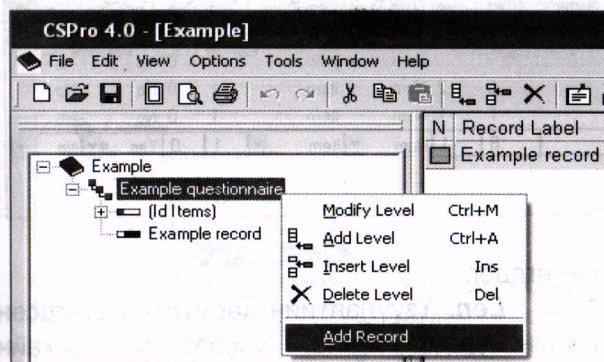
CSPro 4.0 - [Example]

File Edit View Options Tools Window Help

N Record Label

Example record

Example

Example questionnaire

(Id Items)

Example record

Modify Level Ctrl+M

Add Level Ctrl+A

Insert Level Ins

Delete Level Del

Add Record